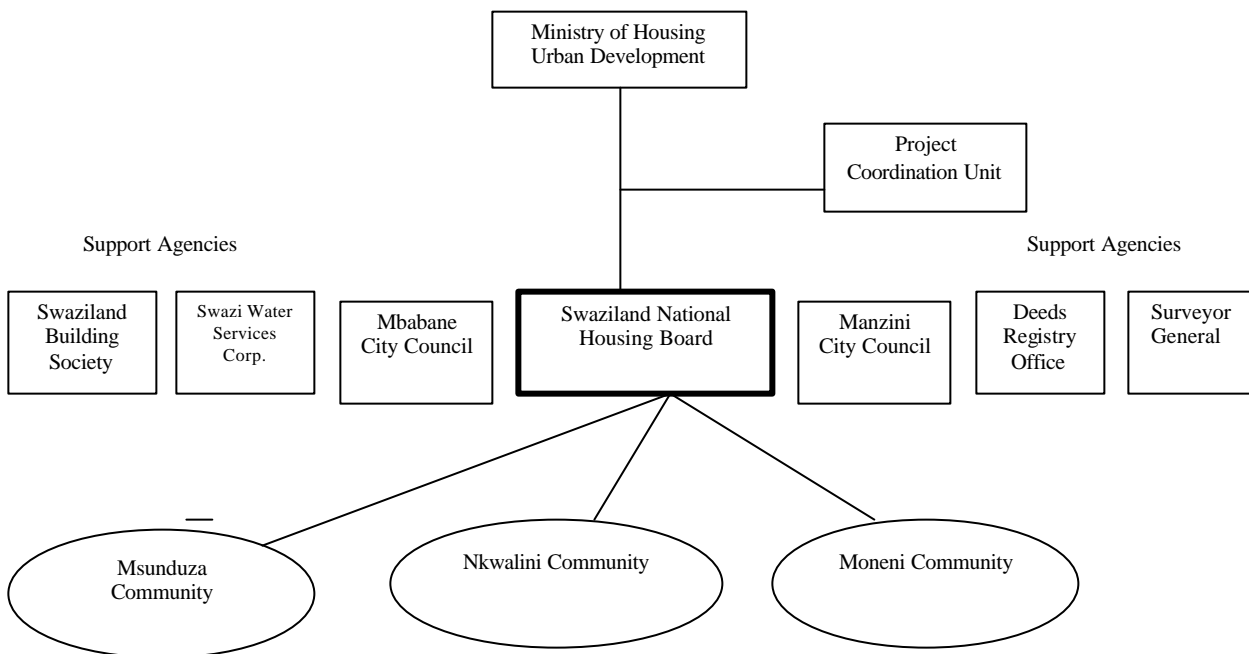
Ministry of Housing Urban Development

Project Coordination Unit

Support Agencies

Support Agencies

Swaziland Building Society

Swazi Water Services Corp.

Mbabane City Council

Swaziland National Housing Board

Manzini City Council

Deeds Registry Office

Surveyor General

Msunduza Community

Nkwalini Community

Moneni Community